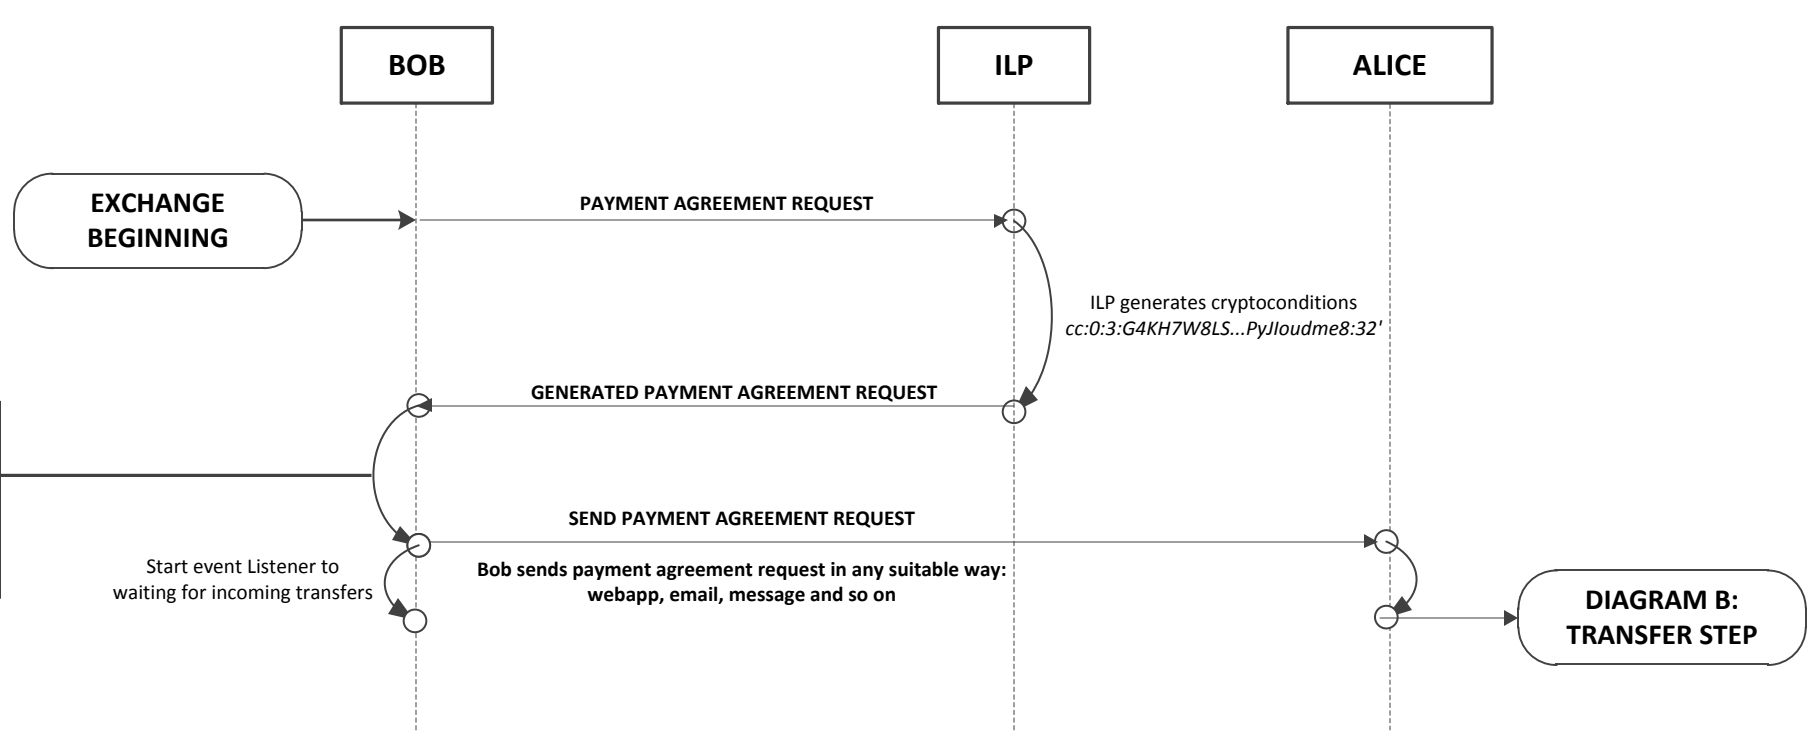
BOB

ILP

ALICE

EXCHANGE BEGINNING

PAYMENT AGREEMENT REQUEST

ILP generates cryptoconditions
cc:0:3:G4KH7W8LS...PyJIoudme8:32'

GENERATED PAYMENT AGREEMENT REQUEST

SEND PAYMENT AGREEMENT REQUEST

Start event Listener to waiting for incoming transfers

Bob sends payment agreement request in any suitable way: webapp, email, message and so on

DIAGRAM B: TRANSFER STEP